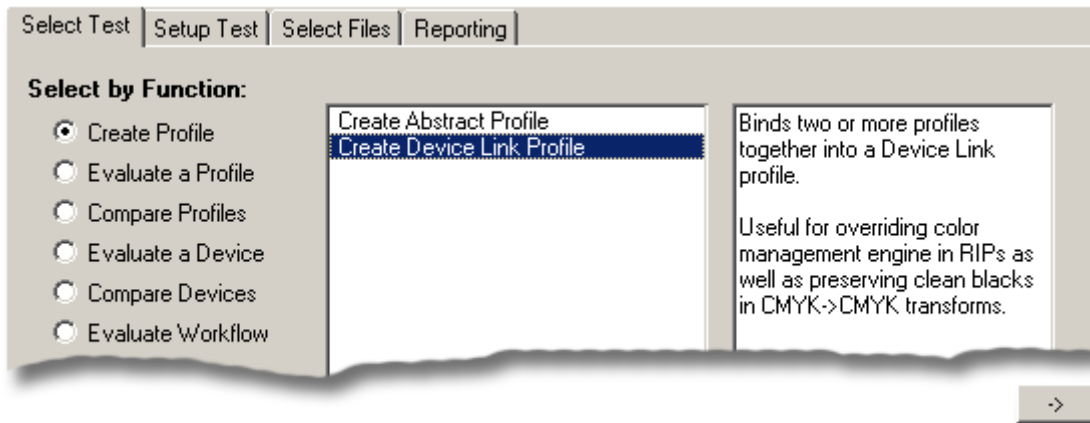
Select Test | Setup Test | Select Files | Reporting

Select by Function:

Create Profile
Evaluate a Profile
Compare Profiles
Evaluate a Device
Compare Devices
Evaluate Workflow

Create Abstract Profile
Create Device Link Profile

Binds two or more profiles together into a Device Link profile.

Useful for overriding color management engine in RIPs as well as preserving clean blacks in CMYK->CMYK transforms.

->